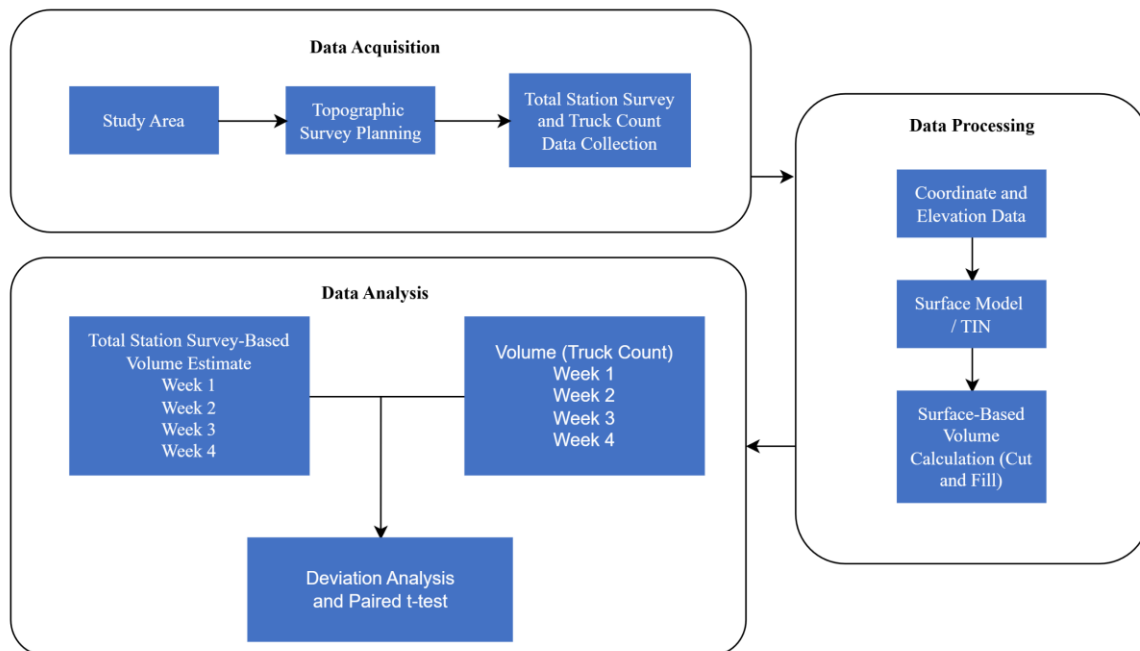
Data Acquisition

Study Area

Topographic Survey Planning

Total Station Survey and Truck Count Data Collection

Data Processing

Coordinate and Elevation Data

Surface Model / TIN

Surface-Based Volume Calculation (Cut and Fill)

Data Analysis

Total Station Survey-Based Volume Estimate
Week 1
Week 2
Week 3
Week 4

Volume (Truck Count)
Week 1
Week 2
Week 3
Week 4

Deviation Analysis and Paired t-test